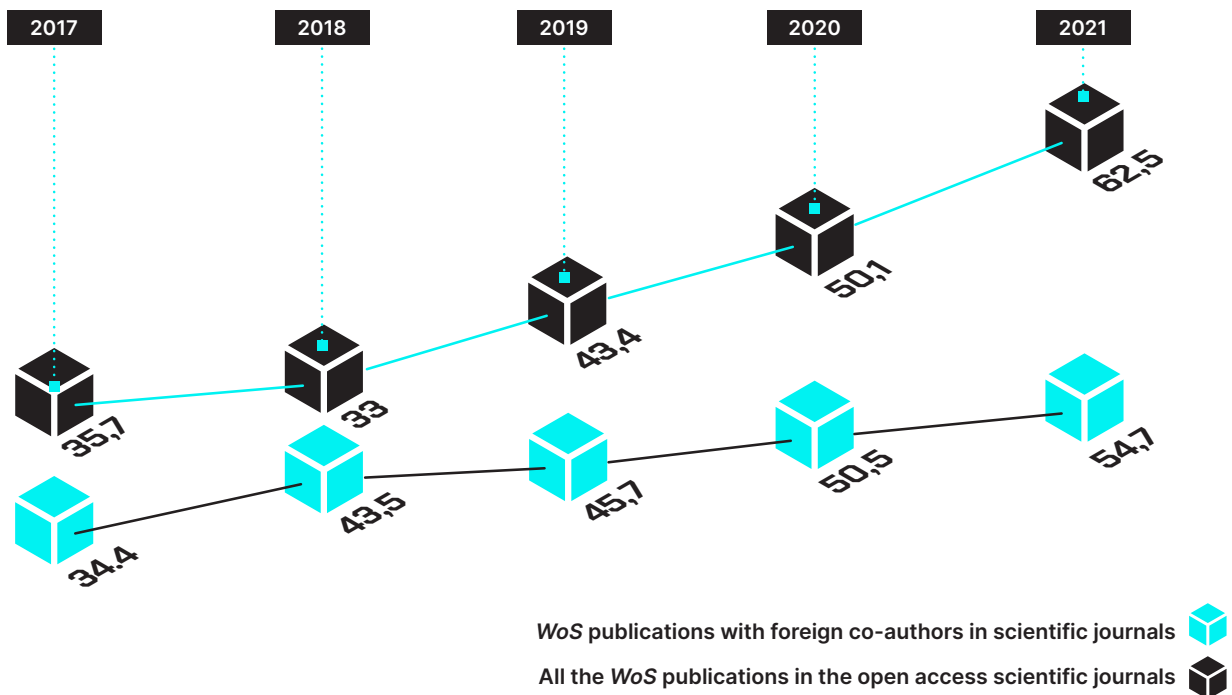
2017
2018
2019
2020
2021

35,7
33
43,4
50,1
62,5

34.4
43,5
45,7
50,5
54,7

*WoS* publications with foreign co-authors in scientific journals
All the *WoS* publications in the open access scientific journals